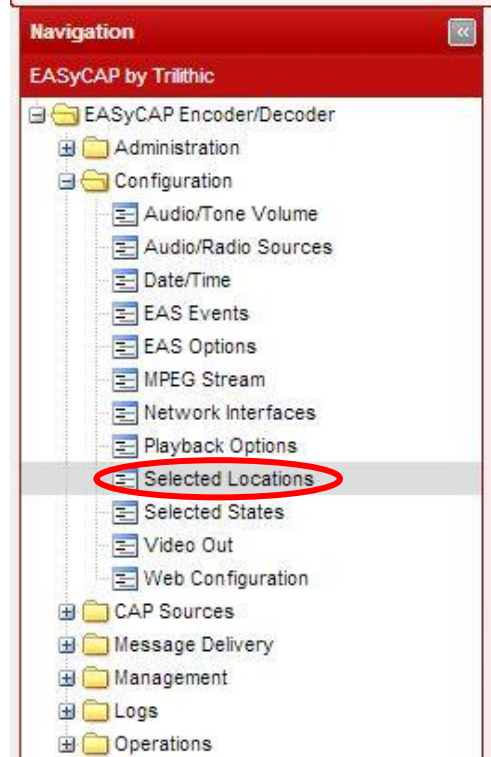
Navigation
«
EASyCAP by Trilithic
EASyCAP Encoder/Decoder
Administration
Configuration
Audio/Tone Volume
Audio/Radio Sources
Date/Time
EAS Events
EAS Options
MPEG Stream
Network Interfaces
Playback Options
Selected Locations
Selected States
Video Out
Web Configuration
CAP Sources
Message Delivery
Management
Logs
Operations